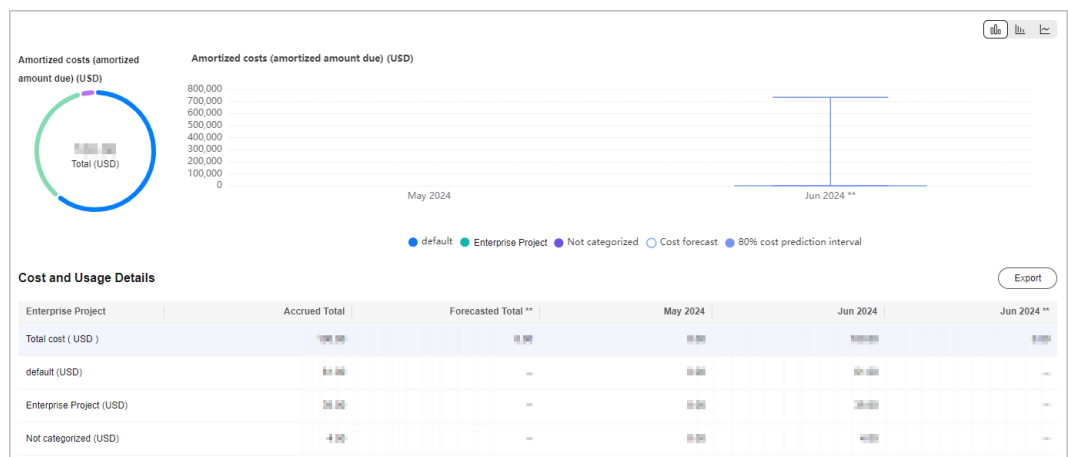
Amortized costs (amortized amount due) (USD)

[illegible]
Total (USD)

Amortized costs (amortized amount due) (USD)

800,000
700,000
600,000
500,000
400,000
300,000
200,000
100,000
0

May 2024
Jun 2024 **

default  Enterprise Project  Not categorized  Cost forecast  80% cost prediction interval

Cost and Usage Details

Export

| Enterprise Project | Accrued Total | Forecasted Total ** | May 2024 | Jun 2024 | Jun 2024 ** |
|---|---|---|---|---|---|
| Total cost ( USD ) | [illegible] | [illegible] | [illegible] | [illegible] | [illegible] |
| default (USD) | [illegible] | -- | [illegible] | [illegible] | -- |
| Enterprise Project (USD) | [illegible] | -- | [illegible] | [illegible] | -- |
| Not categorized (USD) | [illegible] | -- | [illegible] | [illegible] | -- |